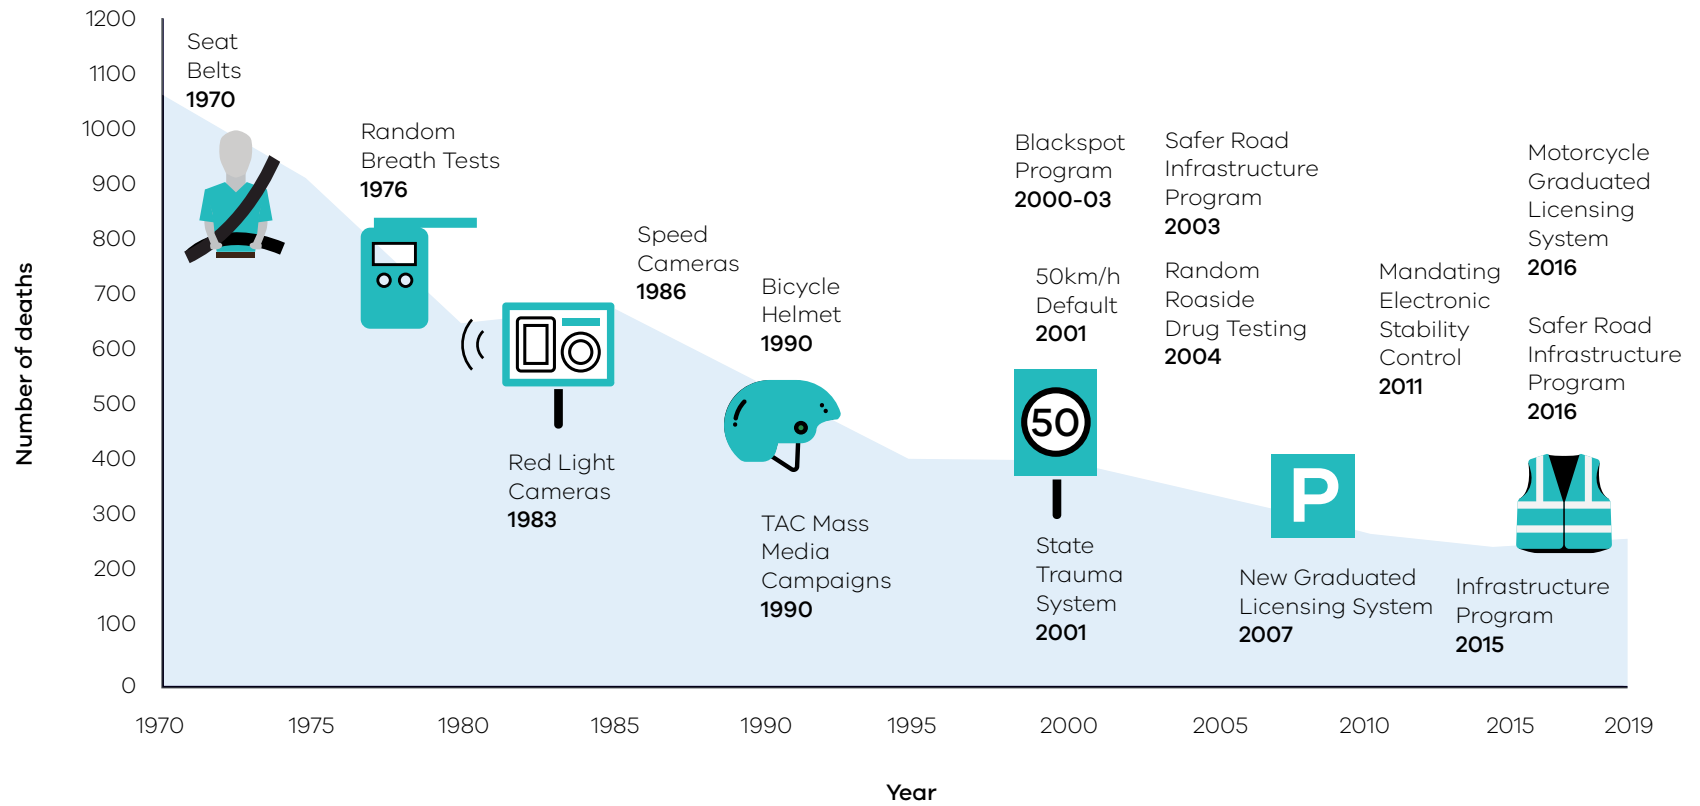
1200
1100
1000
900
800
700
600
500
400
300
200
100
0

Number of deaths

Seat Belts
1970

Random Breath Tests
1976

Speed Cameras
1986

Bicycle Helmet
1990

Red Light Cameras
1983

TAC Mass Media Campaigns
1990

Blackspot Program
2000-03

50km/h Default
2001

50

State Trauma System
2001

Safer Road Infrastructure Program
2003

Random Roaside Drug Testing
2004

P

New Graduated Licensing System
2007

Mandating Electronic Stability Control
2011

Motorcycle Graduated Licensing System
2016

Safer Road Infrastructure Program
2016

Infrastructure Program
2015

1970
1975
1980
1985
1990
1995
2000
2005
2010
2015
2019

Year